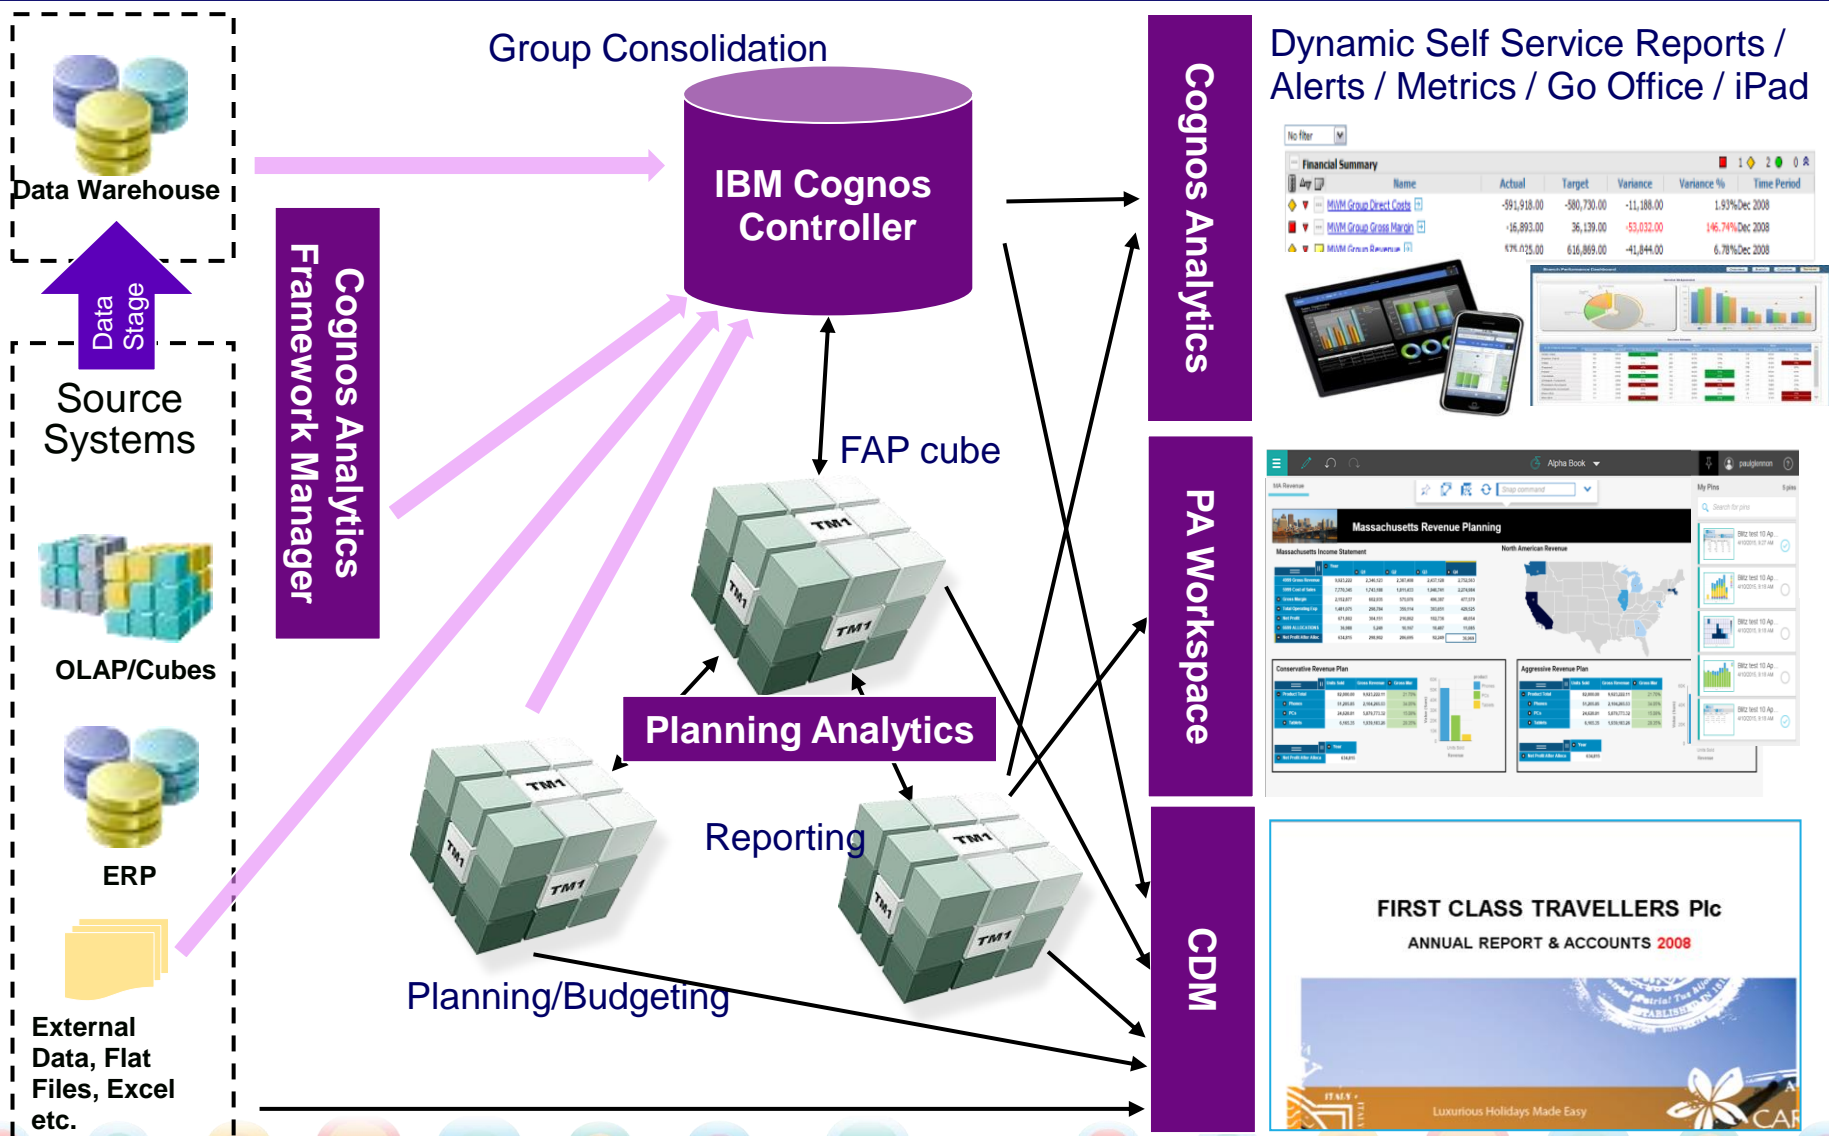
Data Warehouse

Data Stage

Source Systems

OLAP/Cubes

ERP

External Data, Flat Files, Excel etc.

Group Consolidation

IBM Cognos Controller

Cognos Analytics Framework Manager

FAP cube

TM1

Planning Analytics

TM1

Reporting

TM1

Planning/Budgeting

Cognos Analytics

Dynamic Self Service Reports / Alerts / Metrics / Go Office / iPad

No filter

Financial Summary

| Name | Actual | Target | Variance | Variance % | Time Period |
|---|---|---|---|---|---|
| MVM Group Direct Costs | -591,918.00 | -580,730.00 | -11,188.00 | 1.93% | Dec 2008 |
| MVM Group Gross Margin | -16,893.00 | 36,139.00 | -53,032.00 | 146.74% | Dec 2008 |
| MVM Group Revenue | 575,025.00 | 616,869.00 | -41,844.00 | 6.78% | Dec 2008 |

PA Workspace

Alpha Book

Massachusetts Revenue Planning

Massachusetts Income Statement

North American Revenue

Conservative Revenue Plan

Aggressive Revenue Plan

My Pins

CDM

FIRST CLASS TRAVELLERS Plc

ANNUAL REPORT & ACCOUNTS 2008

Luxurious Holidays Made Easy